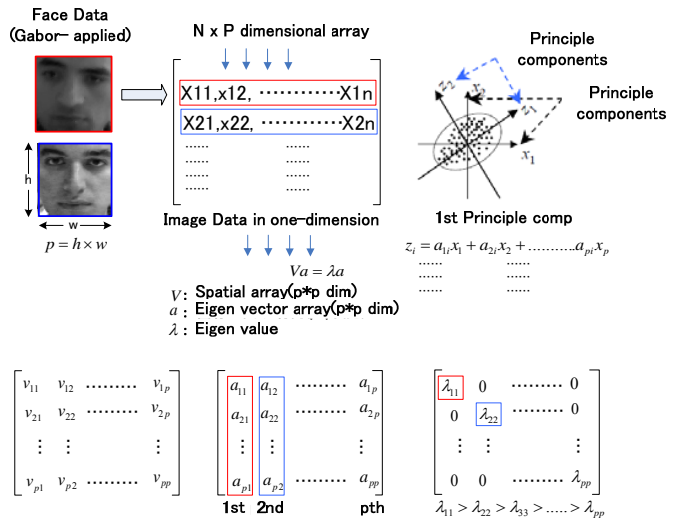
Face Data (Gabor– applied)

h

w

$p = h \times w$

N x P dimensional array

X11,x12, ············X1n

X21,x22, ············X2n

······ ······
······ ······
······ ······
······ ······

Image Data in one-dimension

$Va = \lambda a$

$V$: Spatial array(p*p dim)

$a$ : Eigen vector array(p*p dim)

$\lambda$ : Eigen value

Principle components

Principle components

$z_2$ $x_2$ $z_1$ $x_1$

1st Principle comp

$z_i = a_{1i}x_1 + a_{2i}x_2 + ............a_{pi}x_p$

······ ······
······ ······
······ ······

$\begin{bmatrix} v_{11} & v_{12} & \cdots & v_{1p} \\ v_{21} & v_{22} & \cdots & v_{2p} \\ \vdots & \vdots & & \vdots \\ v_{p1} & v_{p2} & \cdots & v_{pp} \end{bmatrix}$

$\begin{bmatrix} a_{11} & a_{12} & \cdots & a_{1p} \\ a_{21} & a_{22} & \cdots & a_{2p} \\ \vdots & \vdots & & \vdots \\ a_{p1} & a_{p2} & \cdots & a_{pp} \end{bmatrix}$

1st 2nd pth

$\begin{bmatrix} \lambda_{11} & 0 & \cdots & 0 \\ 0 & \lambda_{22} & \cdots & 0 \\ \vdots & \vdots & & \vdots \\ 0 & 0 & \cdots & \lambda_{pp} \end{bmatrix}$

$\lambda_{11} > \lambda_{22} > \lambda_{33} > ..... > \lambda_{pp}$